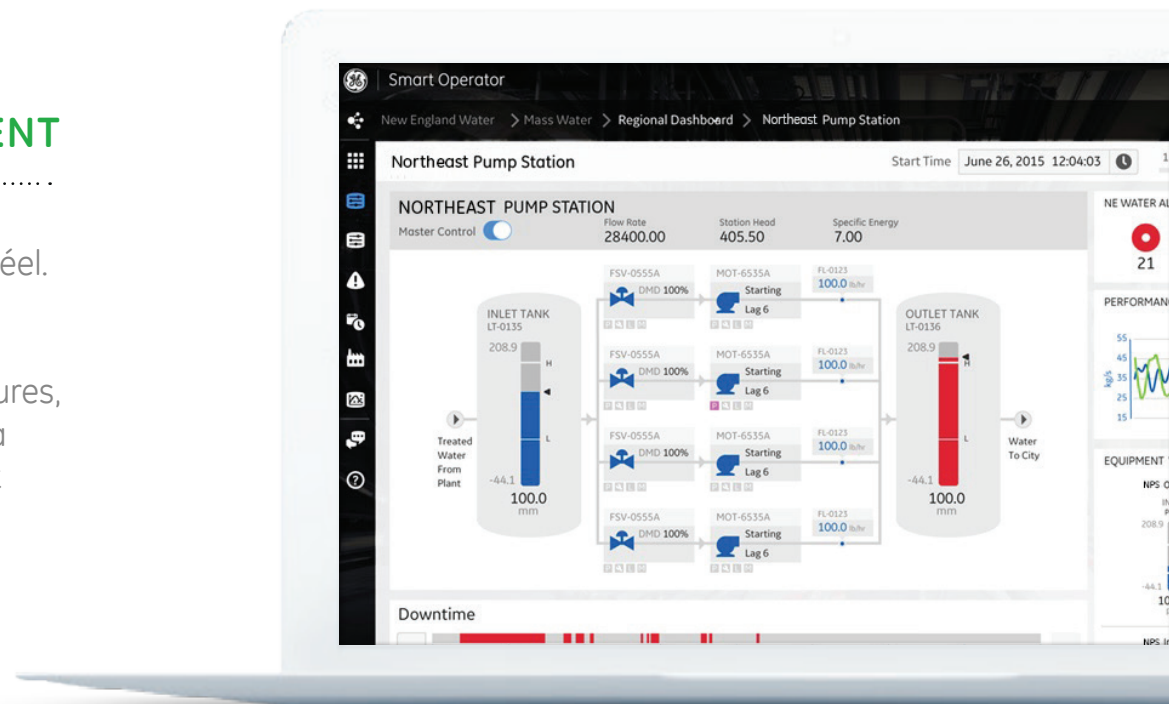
ENT

éel.

ures,
a

Smart Operator

New England Water > Mass Water > Regional Dashboard > Northeast Pump Station

Northeast Pump Station

Start Time June 26, 2015 12:04:03

NORTHEAST PUMP STATION
Master Control

Flow Rate
28400.00

Station Head
405.50

Specific Energy
7.00

NE WATER AL
21

PERFORMAN

INLET TANK
LT-0135
208.9
H
L
-44.1
100.0
mm

Treated Water From Plant

FSV-0555A
DMD 100%

MOT-6535A
Starting
Lag 6

FL-0123
100.0 lb/hr

FSV-0555A
DMD 100%

MOT-6535A
Starting
Lag 6

FL-0123
100.0 lb/hr

FSV-0555A
DMD 100%

MOT-6535A
Starting
Lag 6

FL-0123
100.0 lb/hr

FSV-0555A
DMD 100%

MOT-6535A
Starting
Lag 6

FL-0123
100.0 lb/hr

OUTLET TANK
LT-0136
208.9
H
L
-44.1
100.0
mm

Water To City

55
45
35
25
15

EQUIPMENT
NPS O
208.9
-44.1
10

NPS In

Downtime